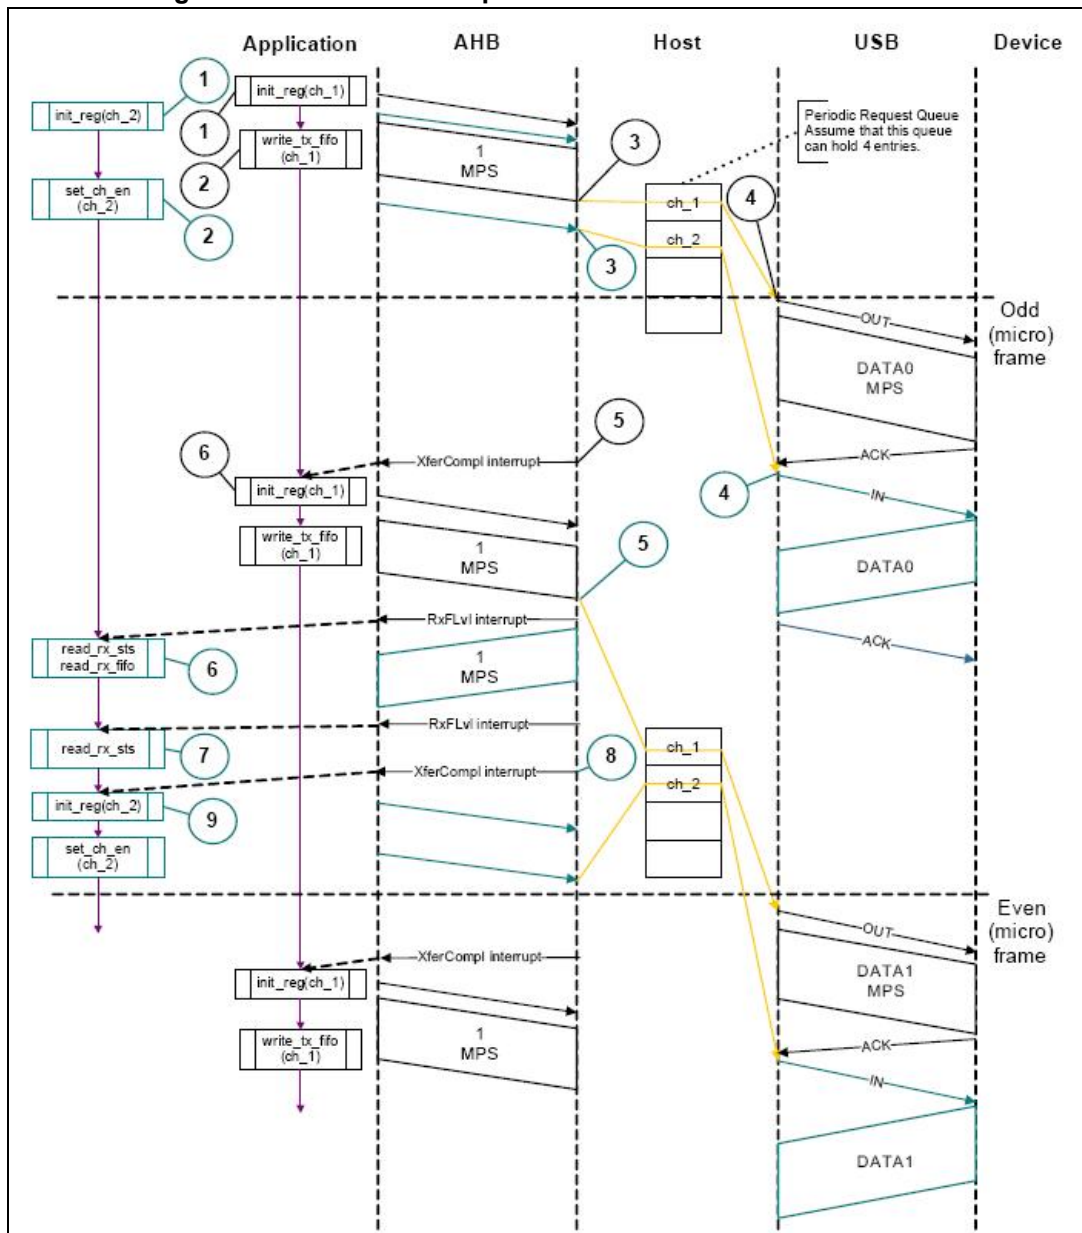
Application

AHB

Host

USB

Device

1

init_reg(ch_2)

init_reg(ch_1)

1

write_tx_fifo (ch_1)

Periodic Request Queue Assume that this queue can hold 4 entries.

1 MPS

3

2

set_ch_en (ch_2)

ch_1

4

2

ch_2

3

Odd (micro) frame

OUT

DATA0 MPS

5

6

XferCompl interrupt

ACK

init_reg(ch_1)

4

IN

write_tx_fifo (ch_1)

1 MPS

5

DATA0

RxFLvl interrupt

read_rx_sts read_rx_fifo

6

1 MPS

ACK

RxFLvl interrupt

read_rx_sts

7

ch_1

8

XferCompl interrupt

ch_2

init_reg(ch_2)

9

set_ch_en (ch_2)

Even (micro) frame

OUT

XferCompl interrupt

DATA1 MPS

init_reg(ch_1)

write_tx_fifo (ch_1)

1 MPS

ACK

IN

DATA1